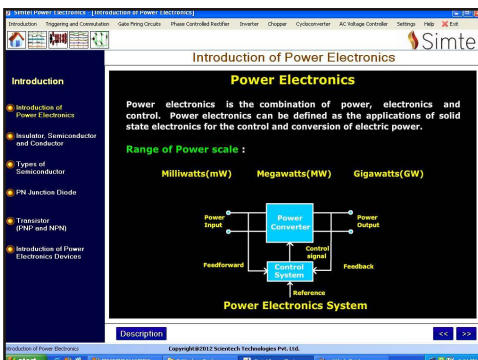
Simtel Power Electronics - [Introduction of Power Electronics]

Introduction | Triggering and Commutation | Gate Firing Circuits | Phase Controlled Rectifier | Inverter | Chopper | Cycloconverter | AC Voltage Controller | Settings | Help | Exit

Simte

Introduction of Power Electronics

Introduction

Introduction of Power Electronics

Insulator, Semiconductor and Conductor

Types of Semiconductor

PN Junction Diode

Transistor (PNP and NPN)

Introduction of Power Electronics Devices

Power Electronics

Power electronics is the combination of power, electronics and control. Power electronics can be defined as the applications of solid state electronics for the control and conversion of electric power.

Range of Power scale :

Milliwatts(mW) Megawatts(MW) Gigawatts(GW)

Power Input

Power Converter

Power Output

Control signal

Feedforward

Control System

Feedback

Reference

Power Electronics System

Description

<< >>

Introduction of Power Electronics

Copyright@2012 Scientech Technologies Pvt. Ltd.